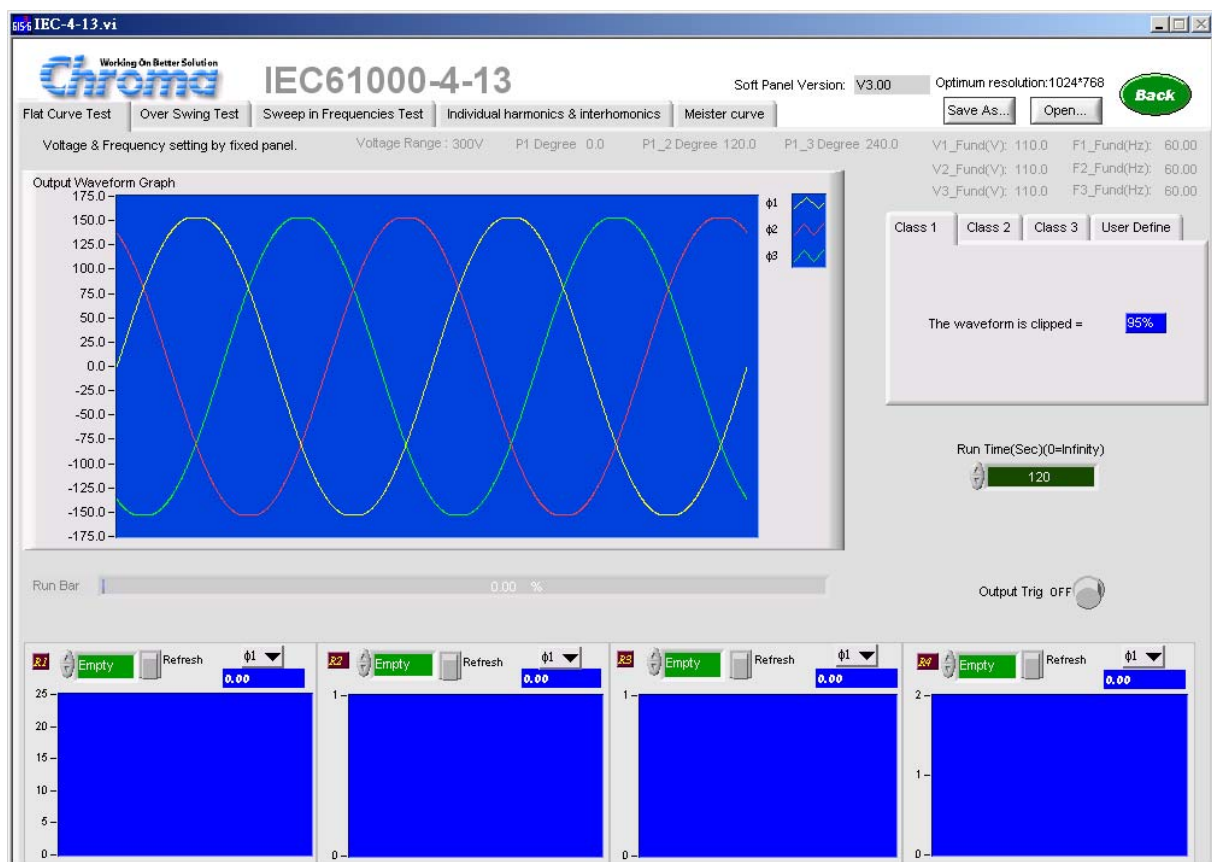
IEC-4-13.vi

Working On Better Solution
Chroma

IEC61000-4-13

Soft Panel Version: V3.00

Optimum resolution:1024*768

Save As...

Open...

Back

Flat Curve Test | Over Swing Test | Sweep in Frequencies Test | Individual harmonics & interhomonics | Meister curve

Voltage & Frequency setting by fixed panel.

Voltage Range : 300V

P1 Degree 0.0

P1_2 Degree 120.0

P1_3 Degree 240.0

V1_Fund(V): 110.0

F1_Fund(Hz): 60.00

V2_Fund(V): 110.0

F2_Fund(Hz): 60.00

V3_Fund(V): 110.0

F3_Fund(Hz): 60.00

Output Waveform Graph

175.0
150.0
125.0
100.0
75.0
50.0
25.0
0.0
-25.0
-50.0
-75.0
-100.0
-125.0
-150.0
-175.0

ϕ1
ϕ2
ϕ3

Class 1 | Class 2 | Class 3 | User Define

The waveform is clipped = 95%

Run Time(Sec)(0=Infinity)

120

Run Bar

0.00 %

Output Trig OFF

R1 Empty Refresh ϕ1 0.00
25
20
15
10
5
0

R2 Empty Refresh ϕ1 0.00
1
0

R3 Empty Refresh ϕ1 0.00
1
0

R4 Empty Refresh ϕ1 0.00
2
1
0